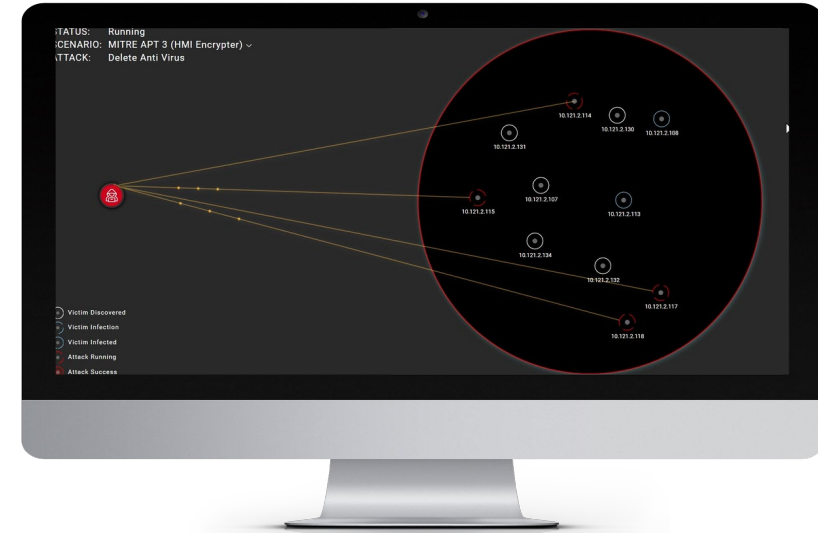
STATUS: Running
SCENARIO: MITRE APT 3 (HMI Encrypter)
ATTACK: Delete Anti Virus

10.121.2.114
10.121.2.130
10.121.2.108
10.121.2.131
10.121.2.107
10.121.2.115
10.121.2.113
10.121.2.134
10.121.2.132
10.121.2.117
10.121.2.118

Victim Discovered
Victim Infection
Victim Infected
Attack Running
Attack Success